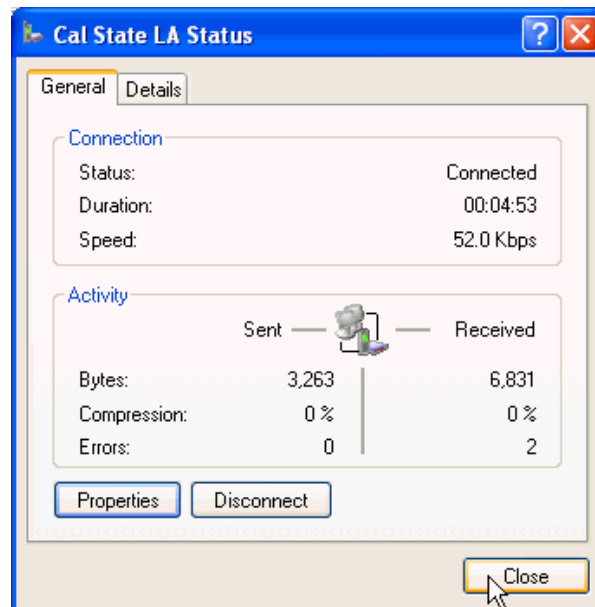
Cal State LA Status

General | Details

Connection

Status: Connected
Duration: 00:04:53
Speed: 52.0 Kbps

Activity

Sent — Received

Bytes: 3,263 | 6,831
Compression: 0 % | 0 %
Errors: 0 | 2

Properties | Disconnect

Close